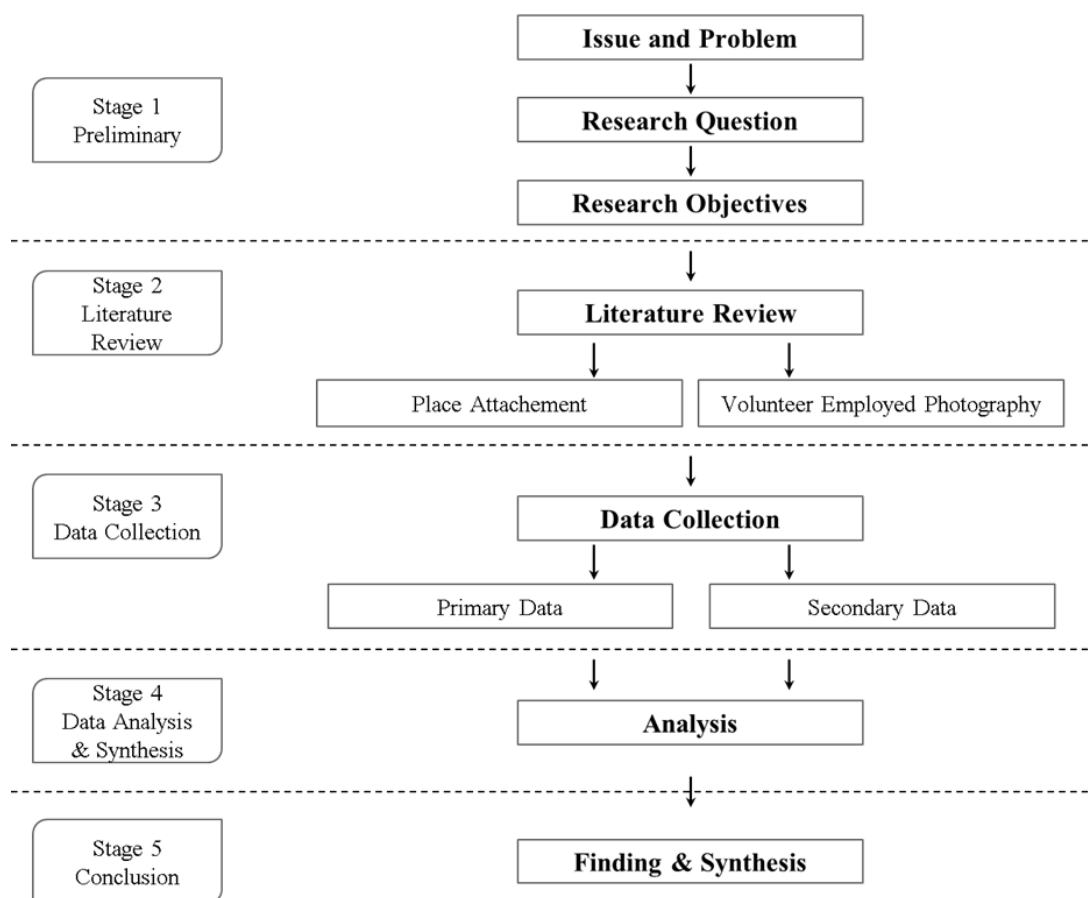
Stage 1
Preliminary

Issue and Problem

Research Question

Research Objectives

Stage 2
Literature Review

Literature Review

Place Attachement

Volunteer Employed Photography

Stage 3
Data Collection

Data Collection

Primary Data

Secondary Data

Stage 4
Data Analysis & Synthesis

Analysis

Stage 5
Conclusion

Finding & Synthesis